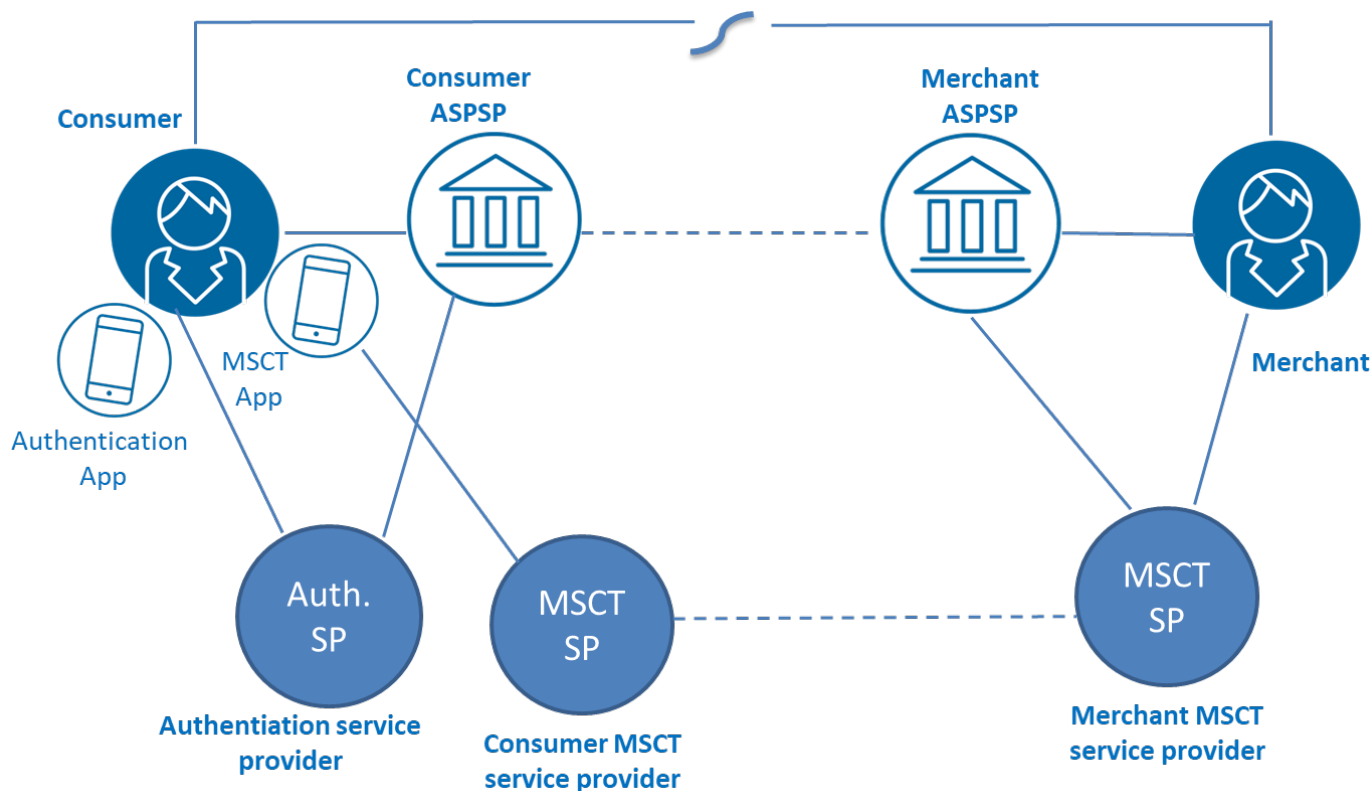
Consumer

Consumer ASPSP

Merchant ASPSP

Merchant

MSCT App

Authentication App

Auth. SP

MSCT SP

MSCT SP

Authentiation service provider

Consumer MSCT service provider

Merchant MSCT service provider